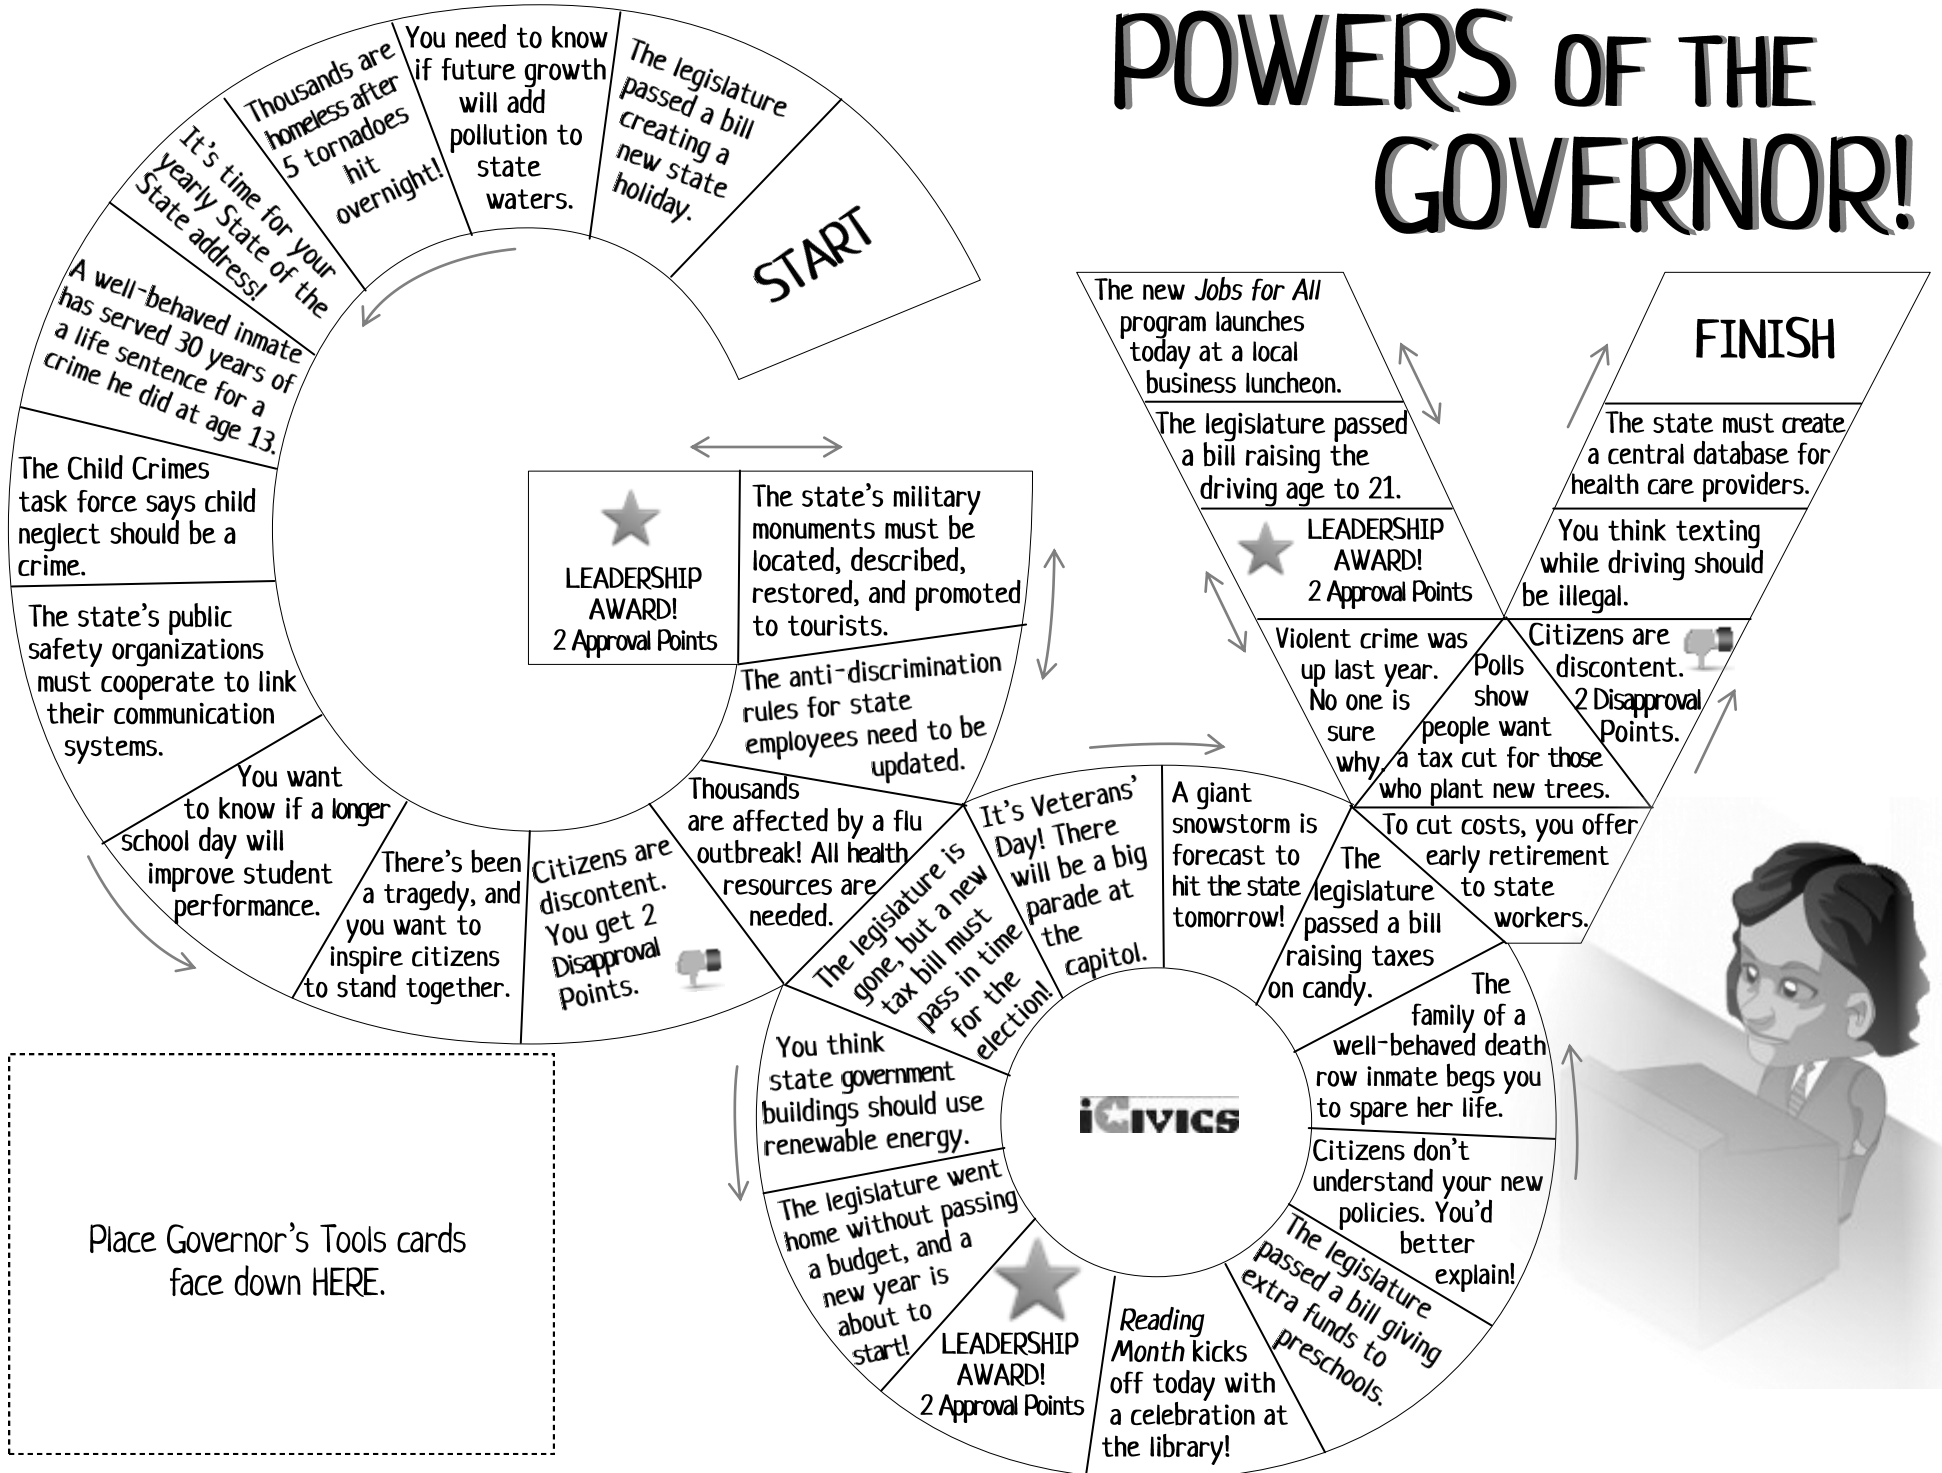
POWERS OF THE GOVERNOR!

START

The legislature passed a bill creating a new state holiday.

You need to know if future growth will add pollution to state waters.

Thousands are homeless after 5 tornadoes hit overnight!

It's time for your yearly State of the State address!

A well-behaved inmate has served 30 years of a life sentence for a crime he did at age 13.

The Child Crimes task force says child neglect should be a crime.

The state's public safety organizations must cooperate to link their communication systems.

You want to know if a longer school day will improve student performance.

There's been a tragedy, and you want to inspire citizens to stand together.

Citizens are discontent. You get 2 Disapproval Points.

Thousands are affected by a flu outbreak! All health resources are needed.

The anti-discrimination rules for state employees need to be updated.

The state's military monuments must be located, described, restored, and promoted to tourists.

LEADERSHIP AWARD! 2 Approval Points

The legislature is gone, but a new tax bill must pass in time for the election!

You think state government buildings should use renewable energy.

The legislature went home without passing a budget, and a new year is about to start!

LEADERSHIP AWARD! 2 Approval Points

Reading Month kicks off today with a celebration at the library!

The legislature passed a bill giving extra funds to preschools.

Citizens don't understand your new policies. You'd better explain!

The family of a well-behaved death row inmate begs you to spare her life.

The legislature passed a bill raising taxes on candy.

A giant snowstorm is forecast to hit the state tomorrow!

It's Veterans' Day! There will be a big parade at the capitol.

iCivics

To cut costs, you offer early retirement to state workers.

Violent crime was up last year. No one is sure why.

Polls show people want a tax cut for those who plant new trees.

Citizens are discontent. 2 Disapproval Points.

You think texting while driving should be illegal.

The state must create a central database for health care providers.

FINISH

LEADERSHIP AWARD! 2 Approval Points

The legislature passed a bill raising the driving age to 21.

The new Jobs for All program launches today at a local business luncheon.

Place Governor's Tools cards face down HERE.